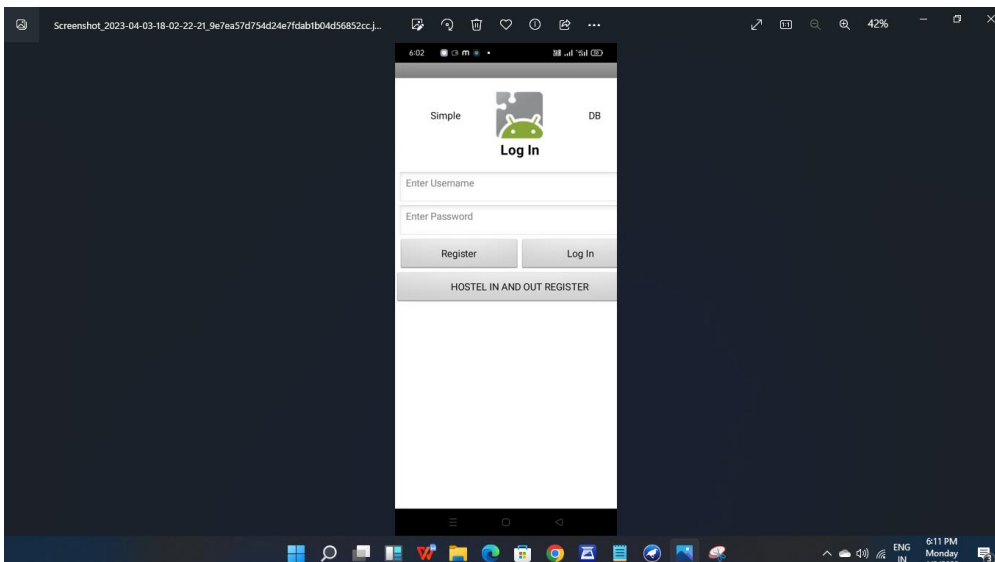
Screenshot_2023-04-03-18-02-22-21_9e7ea57d754d24e7fdab1b04d56852cc.j...

42%

6:02

Simple

DB

Log In

Enter Username

Enter Password

Register

Log In

HOSTEL IN AND OUT REGISTER

ENG
IN

6:11 PM
Monday